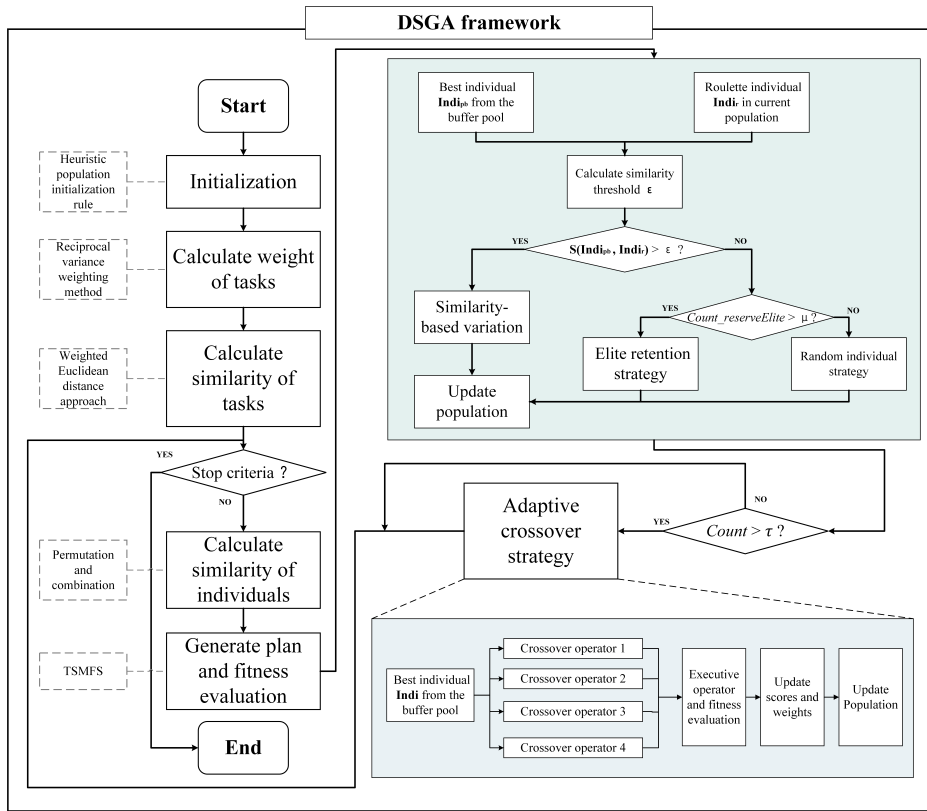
DSGA framework

Start

Heuristic population initialization rule

Initialization

Reciprocal variance weighting method

Calculate weight of tasks

Weighted Euclidean distance approach

Calculate similarity of tasks

YES

Stop criteria ?

NO

Permutation and combination

Calculate similarity of individuals

TSMFS

Generate plan and fitness evaluation

End

Best individual $\mathbf{Indi}_{pb}$ from the buffer pool

Roulette individual $\mathbf{Indi}_{r}$ in current population

Calculate similarity threshold $\boldsymbol{\varepsilon}$

YES

$\mathbf{S(Indi_{pb}, Indi_{r})} > \varepsilon$ ?

NO

Similarity-based variation

YES

$Count\_reserveElite > \mu$ ?

NO

Elite retention strategy

Random individual strategy

Update population

NO

Adaptive crossover strategy

YES

$Count > \tau$ ?

Best individual **Indi** from the buffer pool

Crossover operator 1

Crossover operator 2

Crossover operator 3

Crossover operator 4

Executive operator and fitness evaluation

Update scores and weights

Update Population